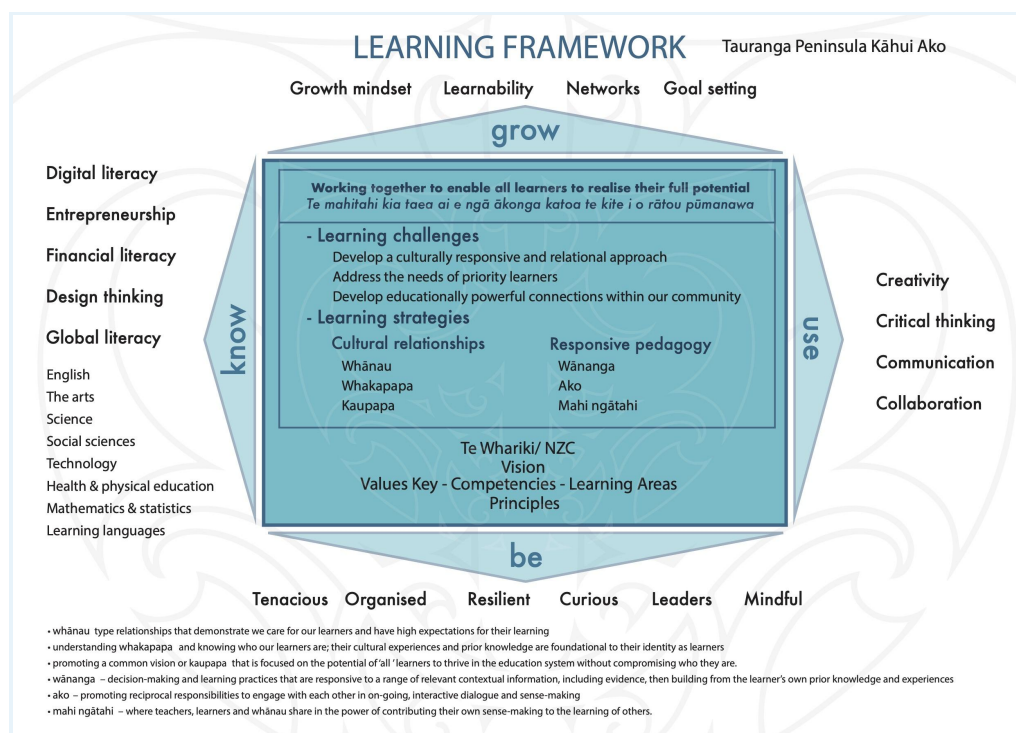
LEARNING FRAMEWORK

Tauranga Peninsula Kāhui Ako

Growth mindset   Learnability   Networks   Goal setting

grow

Digital literacy

Entrepreneurship

Financial literacy

Design thinking

Global literacy

English
The arts
Science
Social sciences
Technology
Health & physical education
Mathematics & statistics
Learning languages

know

Working together to enable all learners to realise their full potential
Te mahitahi kia taea ai e ngā ākonga katoa te kite i o rātou pūmanawa

- Learning challenges
Develop a culturally responsive and relational approach
Address the needs of priority learners
Develop educationally powerful connections within our community

- Learning strategies

Cultural relationships
Whānau
Whakapapa
Kaupapa

Responsive pedagogy
Wānanga
Ako
Mahi ngātahi

Te Whariki/ NZC
Vision
Values Key - Competencies - Learning Areas
Principles

use

Creativity

Critical thinking

Communication

Collaboration

be

Tenacious   Organised   Resilient   Curious   Leaders   Mindful

• whānau type relationships that demonstrate we care for our learners and have high expectations for their learning
• understanding whakapapa and knowing who our learners are; their cultural experiences and prior knowledge are foundational to their identity as learners
• promoting a common vision or kaupapa that is focused on the potential of 'all 'learners to thrive in the education system without compromising who they are.
• wānanga – decision-making and learning practices that are responsive to a range of relevant contextual information, including evidence, then building from the learner's own prior knowledge and experiences
• ako – promoting reciprocal responsibilities to engage with each other in on-going, interactive dialogue and sense-making
• mahi ngātahi – where teachers, learners and whānau share in the power of contributing their own sense-making to the learning of others.